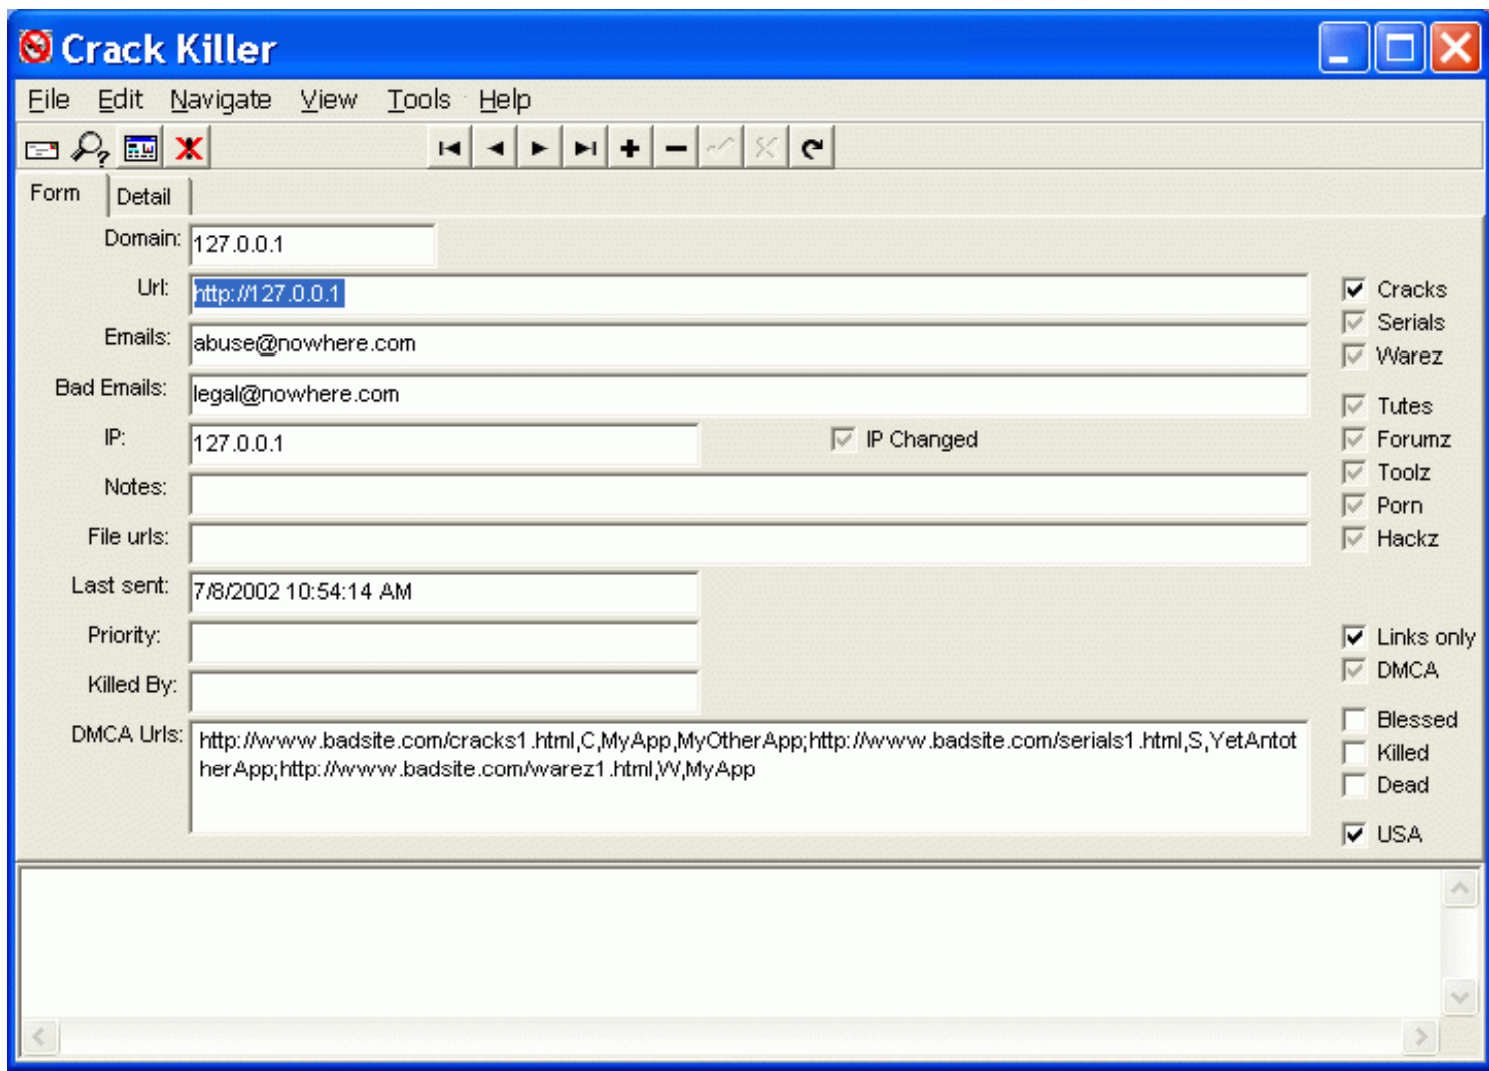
Crack Killer

File Edit Navigate View Tools Help

Form Detail

Domain: 127.0.0.1

Url: http://127.0.0.1

Emails: abuse@nowhere.com

Bad Emails: legal@nowhere.com

IP: 127.0.0.1

IP Changed

Notes:

File urls:

Last sent: 7/8/2002 10:54:14 AM

Priority:

Killed By:

DMCA Urls: http://www.badsite.com/cracks1.html,C,MyApp,MyOtherApp;http://www.badsite.com/serials1.html,S,YetAntotherApp;http://www.badsite.com/warez1.html,W,MyApp

Cracks
Serials
Warez
Tutes
Forumz
Toolz
Porn
Hackz

Links only
DMCA

Blessed
Killed
Dead

USA